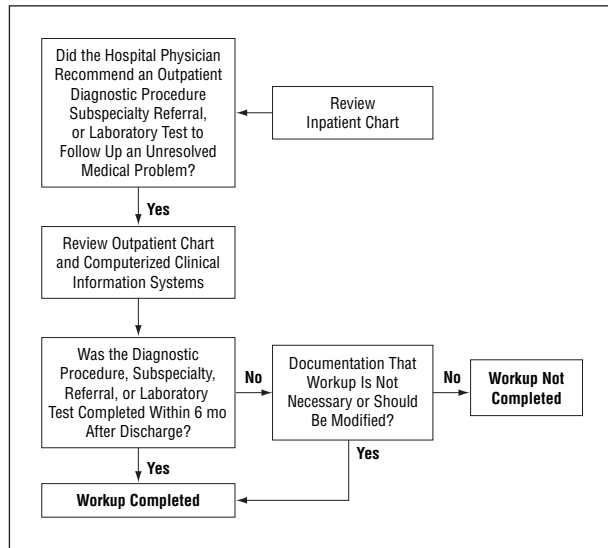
Did the Hospital Physician Recommend an Outpatient Diagnostic Procedure Subspecialty Referral, or Laboratory Test to Follow Up an Unresolved Medical Problem?

Review Inpatient Chart

Yes

Review Outpatient Chart and Computerized Clinical Information Systems

Was the Diagnostic Procedure, Subspecialty, Referral, or Laboratory Test Completed Within 6 mo After Discharge?

No

Documentation That Workup Is Not Necessary or Should Be Modified?

No

Workup Not Completed

Yes

Yes

Workup Completed